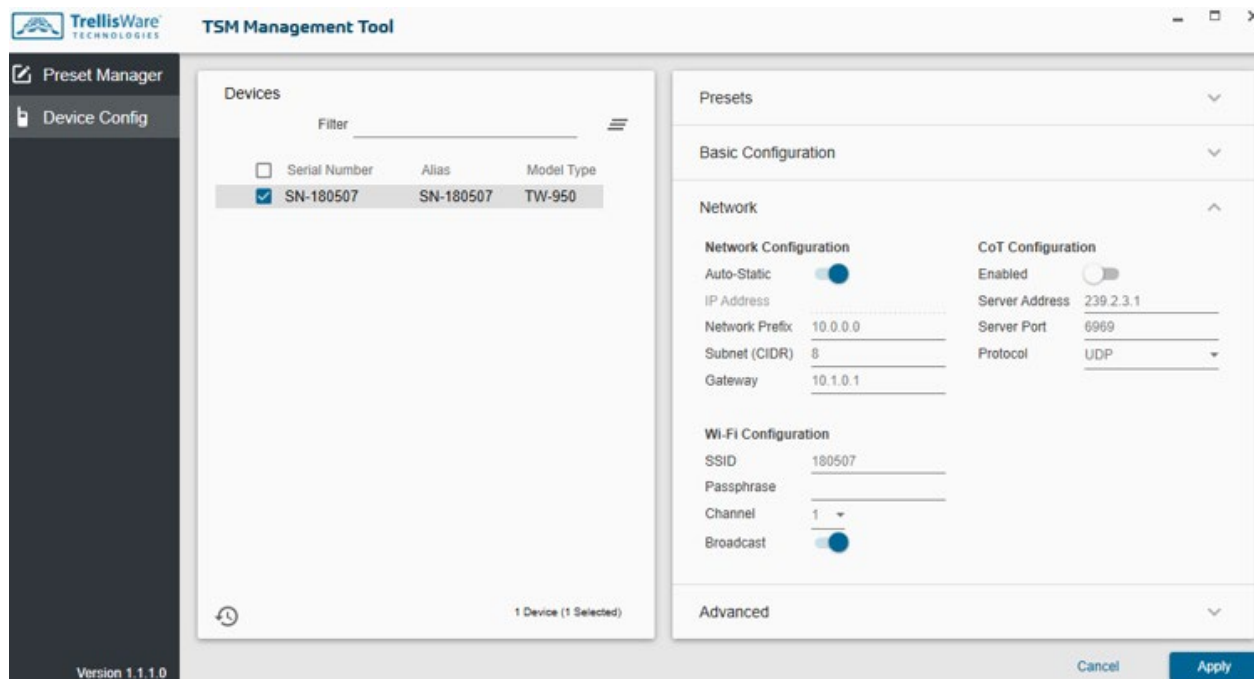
TrellisWare TECHNOLOGIES

TSM Management Tool

Preset Manager

Device Config

Version 1.1.1.0

Devices

Filter

| | Serial Number | Alias | Model Type |
|---|---|---|---|
| ☑ | SN-180507 | SN-180507 | TW-950 |

1 Device (1 Selected)

Presets

Basic Configuration

Network

Network Configuration

Auto-Static

IP Address

Network Prefix 10.0.0.0

Subnet (CIDR) 8

Gateway 10.1.0.1

CoT Configuration

Enabled

Server Address 239.2.3.1

Server Port 6969

Protocol UDP

Wi-Fi Configuration

SSID 180507

Passphrase

Channel 1

Broadcast

Advanced

Cancel

Apply